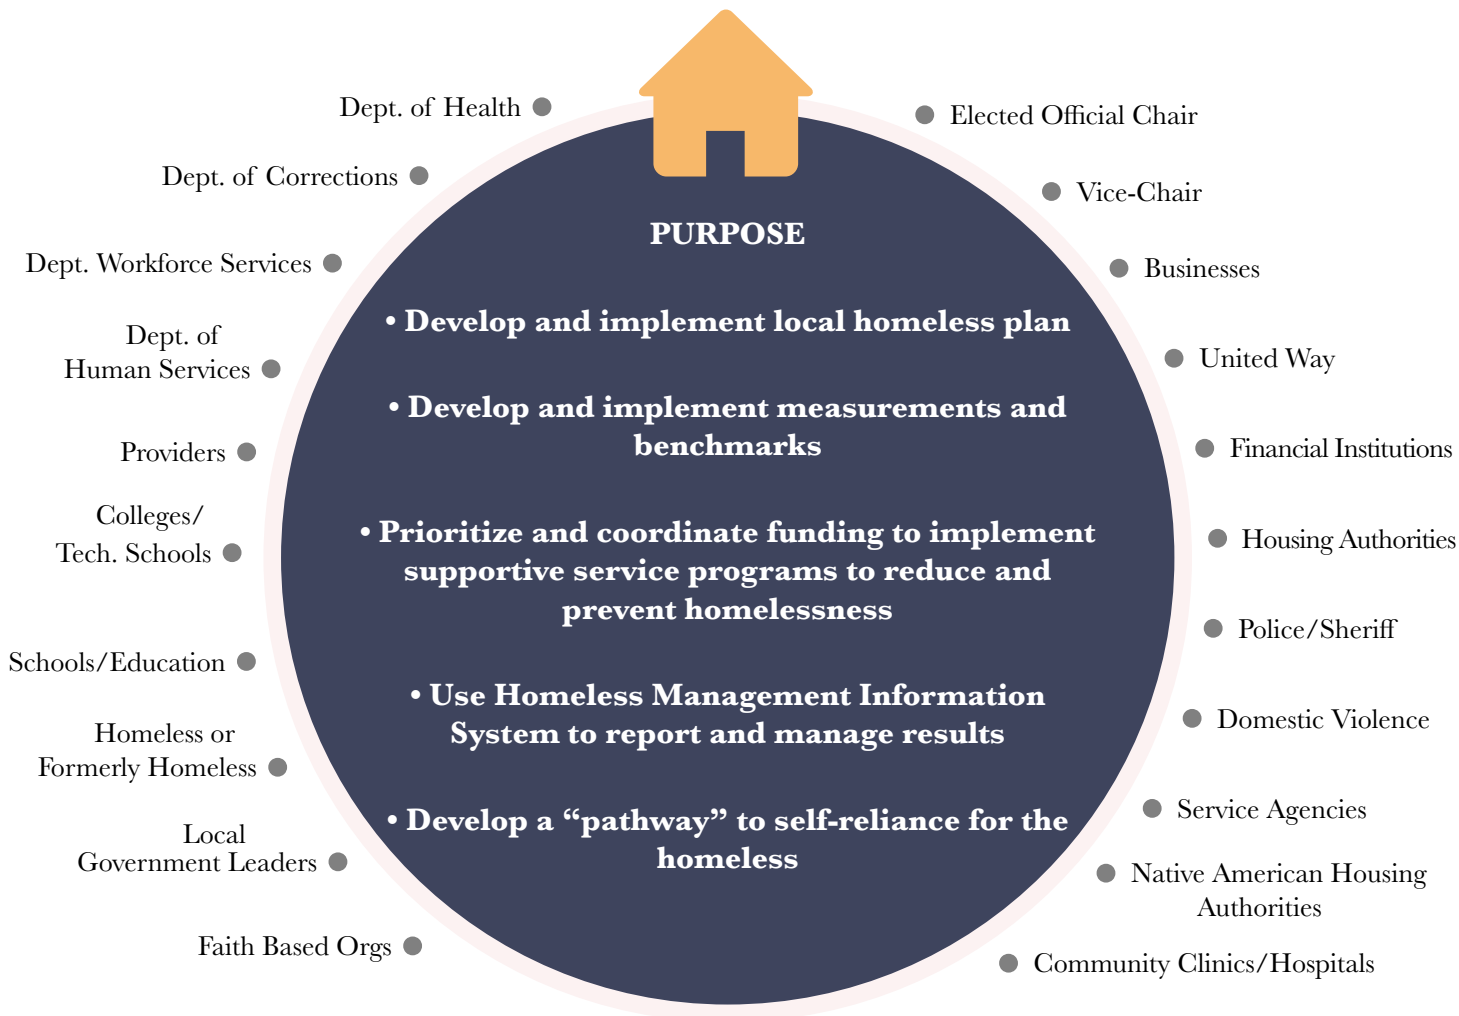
PURPOSE

• Develop and implement local homeless plan

• Develop and implement measurements and benchmarks

• Prioritize and coordinate funding to implement supportive service programs to reduce and prevent homelessness

• Use Homeless Management Information System to report and manage results

• Develop a "pathway" to self-reliance for the homeless

Dept. of Health

Dept. of Corrections

Dept. Workforce Services

Dept. of Human Services

Providers

Colleges/ Tech. Schools

Schools/Education

Homeless or Formerly Homeless

Local Government Leaders

Faith Based Orgs

Elected Official Chair

Vice-Chair

Businesses

United Way

Financial Institutions

Housing Authorities

Police/Sheriff

Domestic Violence

Service Agencies

Native American Housing Authorities

Community Clinics/Hospitals